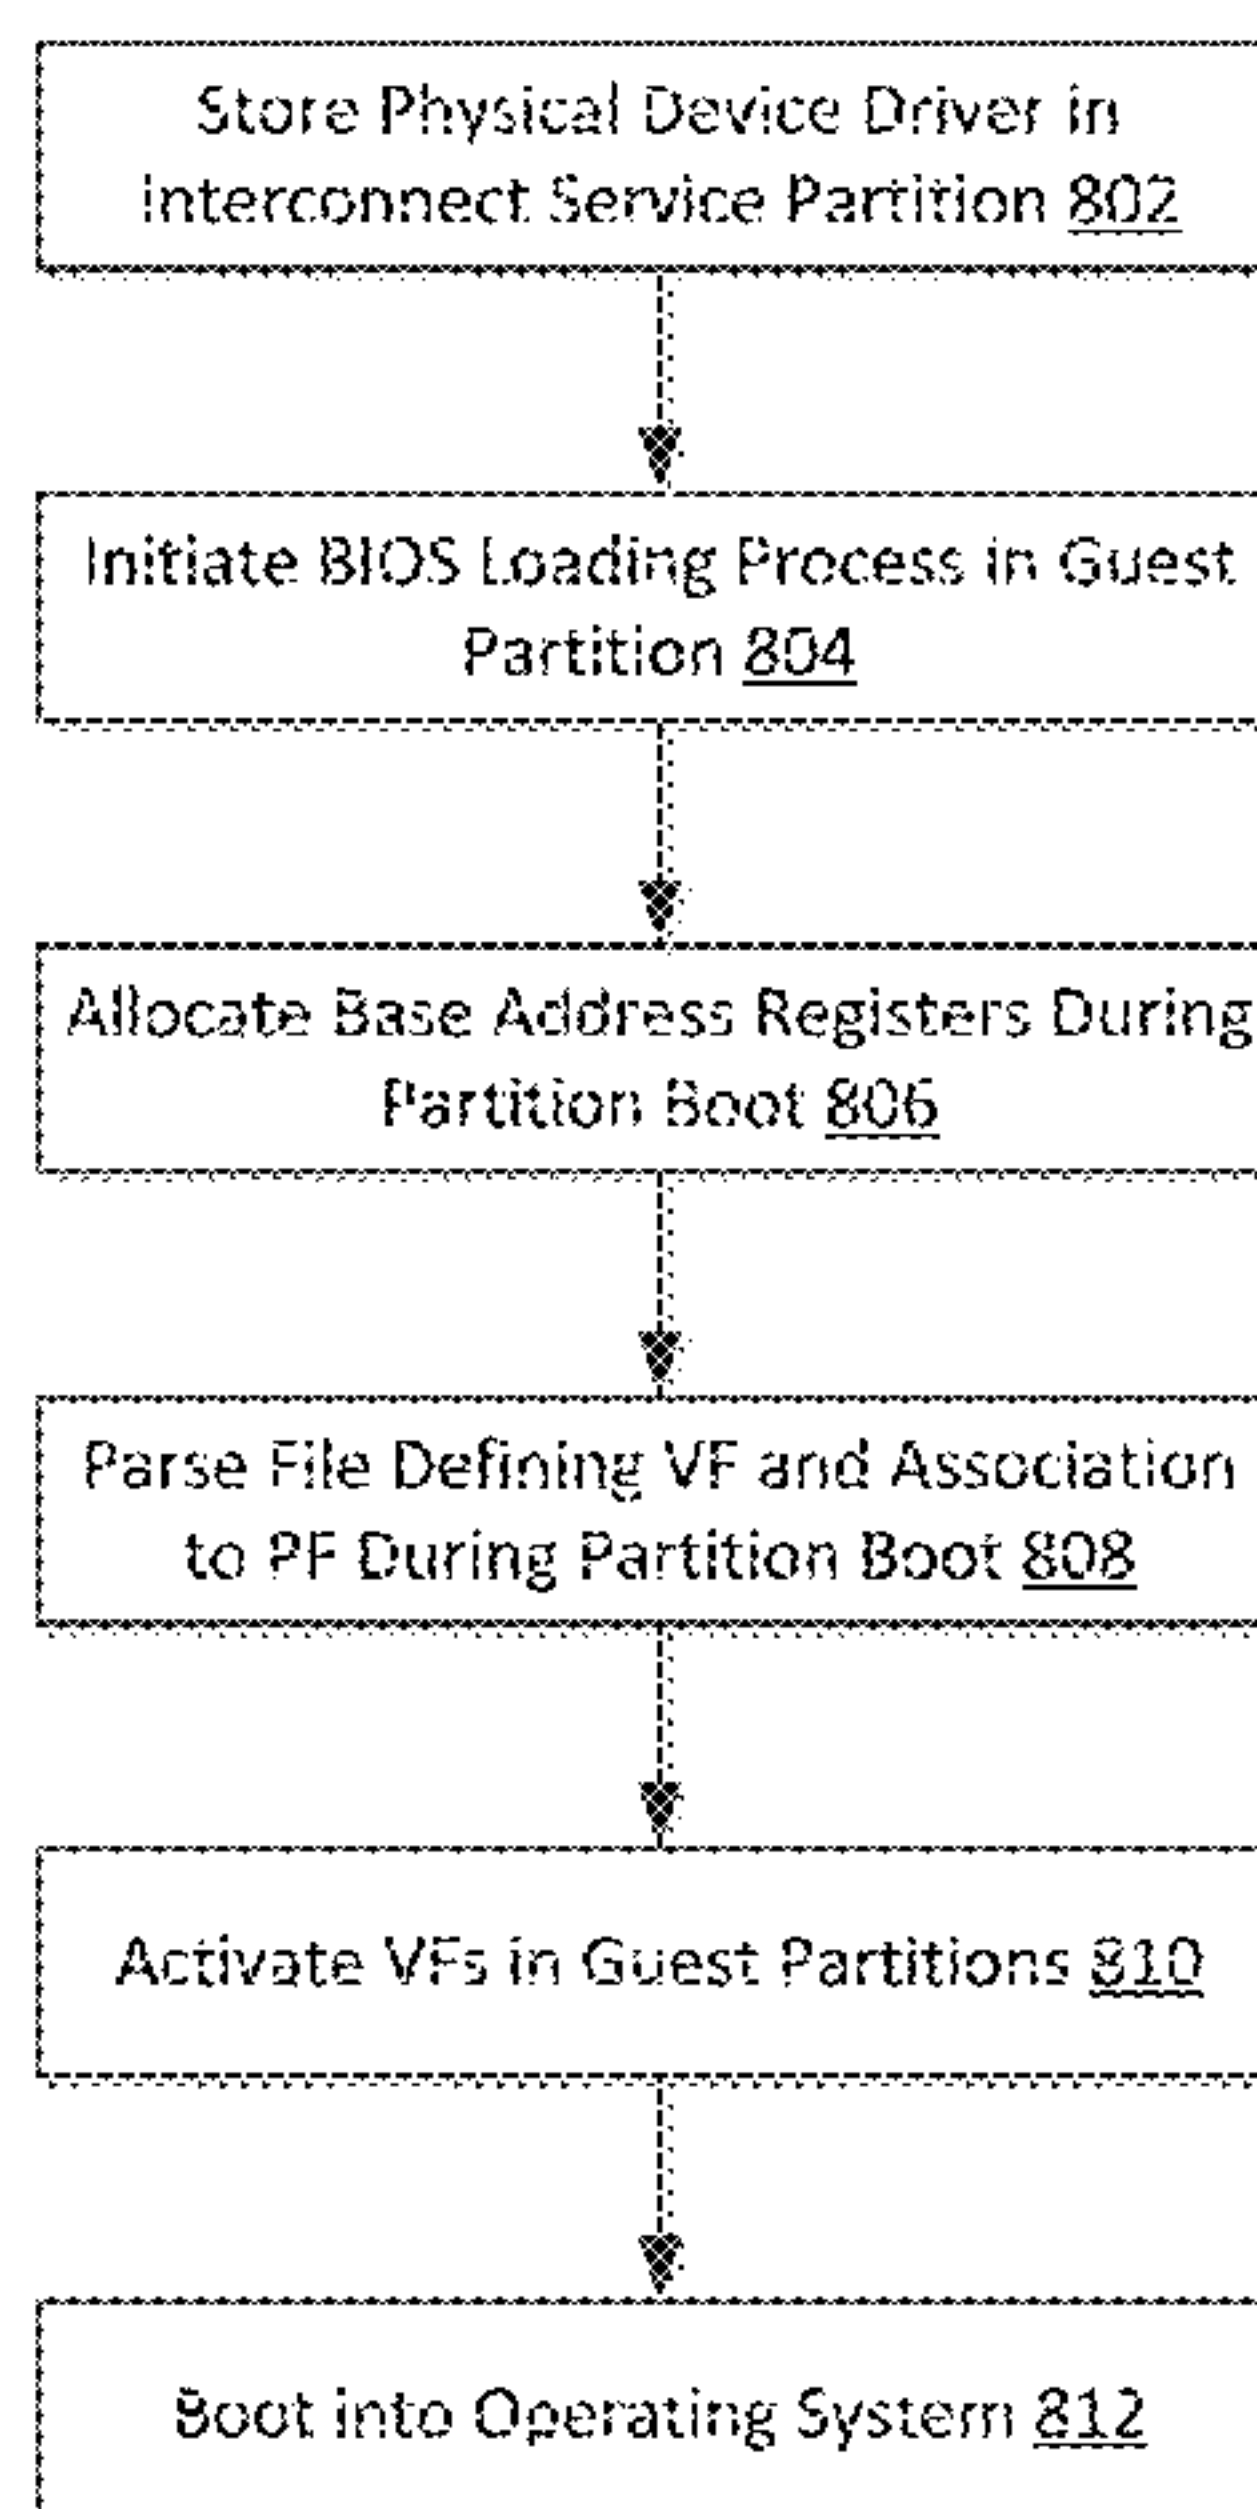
Store Physical Device Driver in Interconnect Service Partition 802

Initiate BIOS Loading Process in Guest Partition 804

Allocate Base Address Registers During Partition Boot 806

Parse File Defining VF and Association to PF During Partition Boot 808

Activate VFs in Guest Partitions 810

Boot into Operating System 812